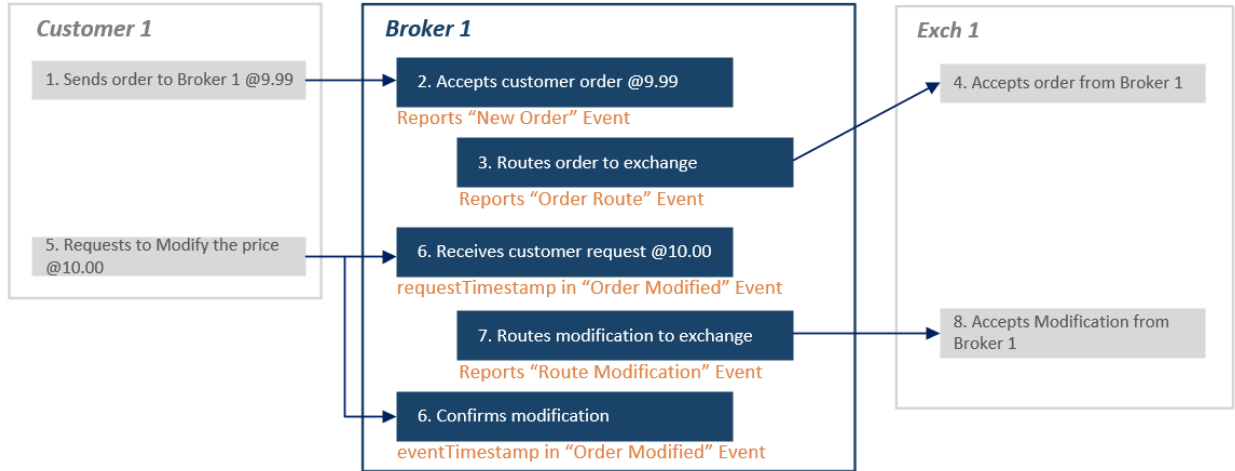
Customer 1

1. Sends order to Broker 1 @9.99

5. Requests to Modify the price @10.00

Broker 1

2. Accepts customer order @9.99

Reports “New Order” Event

3. Routes order to exchange

Reports “Order Route” Event

6. Receives customer request @10.00

requestTimestamp in “Order Modified” Event

7. Routes modification to exchange

Reports “Route Modification” Event

6. Confirms modification

eventTimestamp in “Order Modified” Event

Exch 1

4. Accepts order from Broker 1

8. Accepts Modification from Broker 1